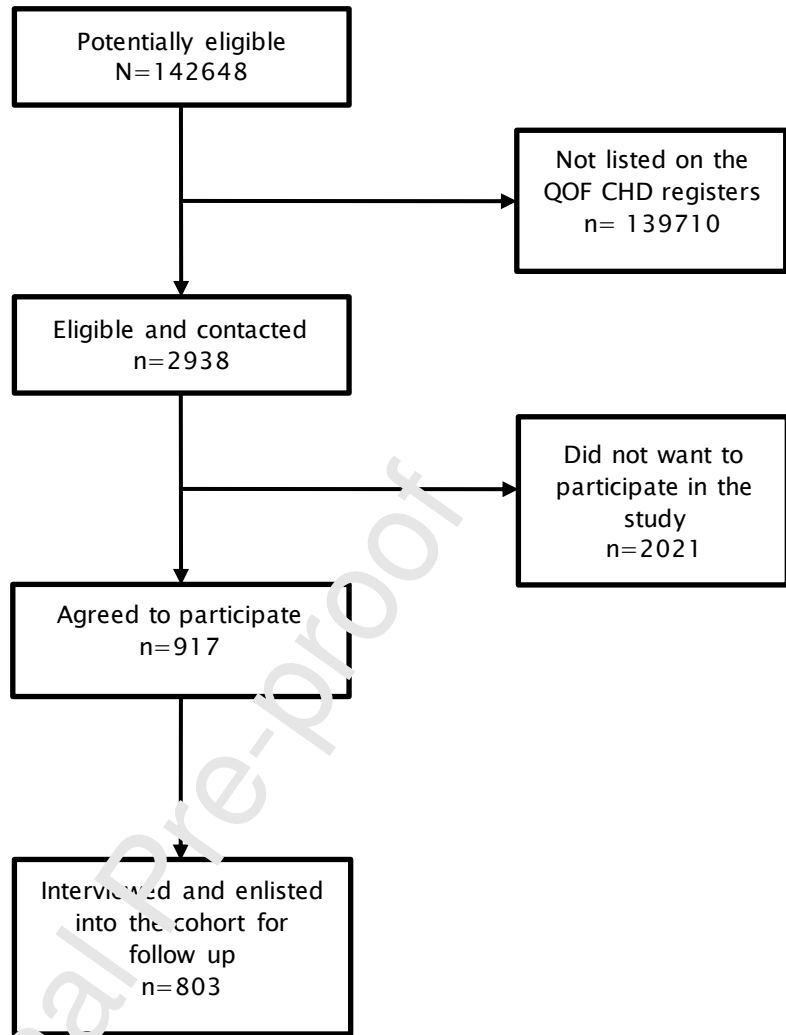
Potentially eligible
N=142648

Not listed on the QOF CHD registers
n= 139710

Eligible and contacted
n=2938

Did not want to participate in the study
n=2021

Agreed to participate
n=917

Interviewed and enlisted into the cohort for follow up
n=803

Journal Pre-proof